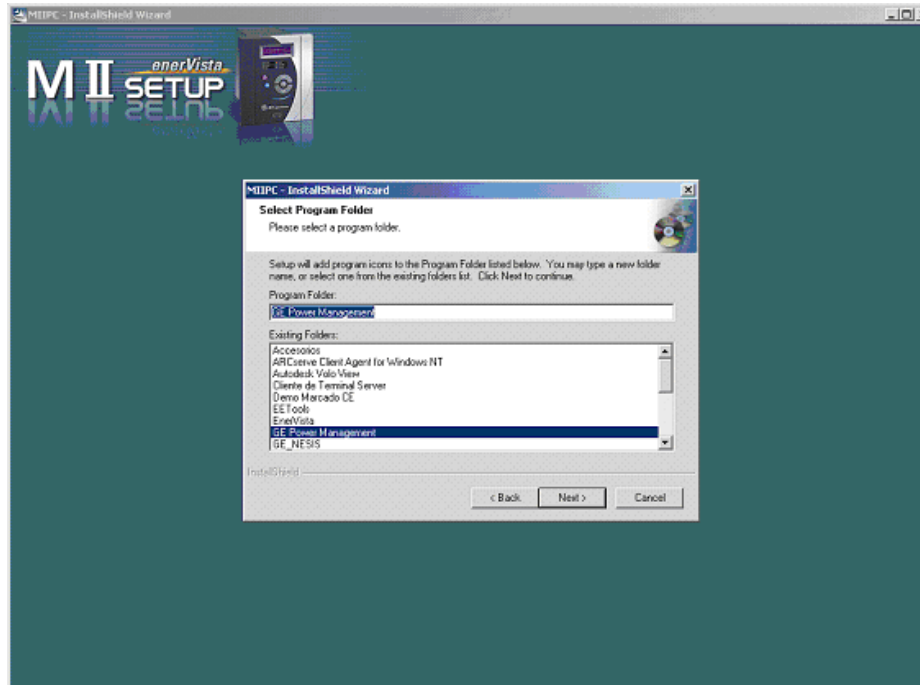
MIIPC - InstallShield Wizard

M II enerVista SETUP

MIIPC - InstallShield Wizard

Select Program Folder

Please select a program folder.

Setup will add program icons to the Program Folder listed below. You may type a new folder name, or select one from the existing folders list. Click Next to continue.

Program Folder:

GE Power Management

Existing Folders:

Accesorios
ARCserve Client Agent for Windows NT
Autodesk Volo View
Cliente de Terminal Server
Demo Marcado CE
EETools
EnerVista
GE Power Management
GE_NESIS

InstallShield

< Back Next > Cancel